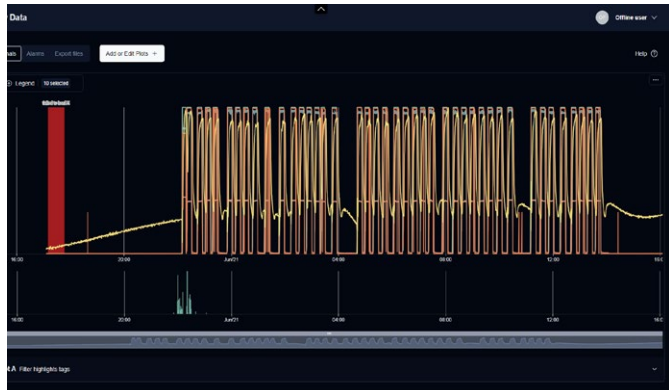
Data

Offline user

Trends Alarms Export files Add or Edit Plots +

Help ⓘ

Legend 10 selected

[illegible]

16:00 20:00 Jun/21 04:00 08:00 12:00 16:0

16:00 20:00 Jun/21 04:00 08:00 12:00 16:0

Filter highlights tags